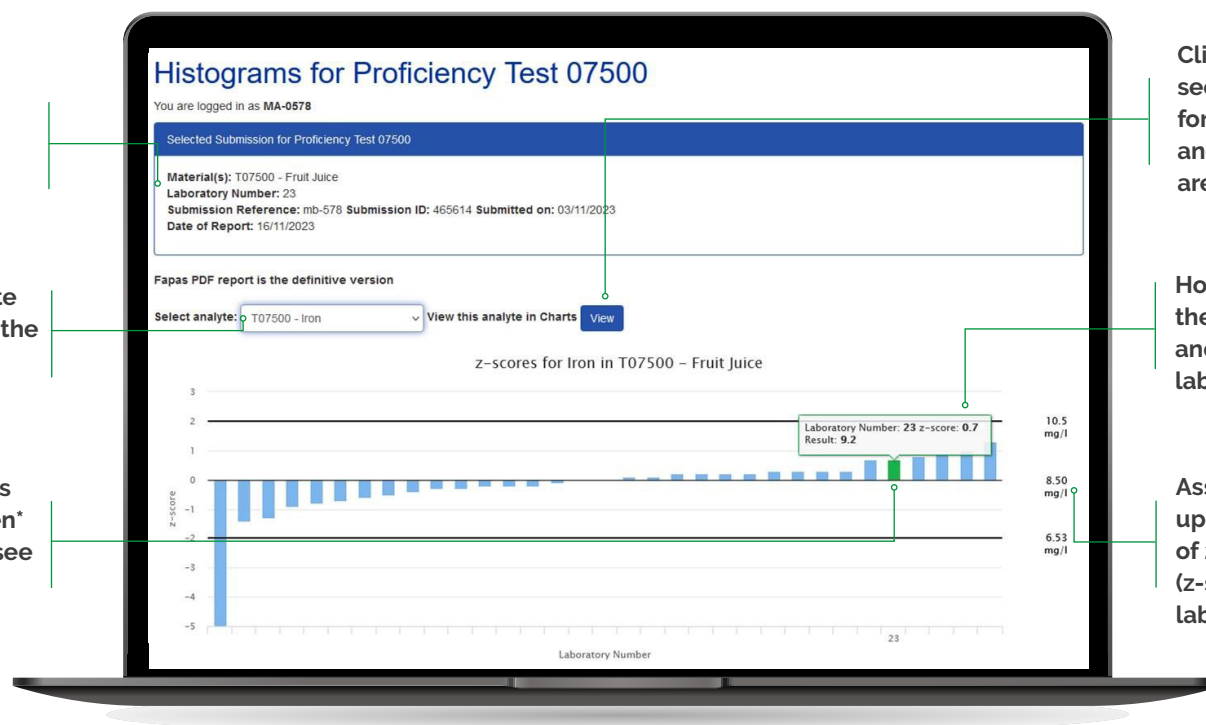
Histograms for Proficiency Test 07500

You are logged in as **MA-0578**

Selected Submission for Proficiency Test 07500

**Material(s):** T07500 - Fruit Juice
**Laboratory Number:** 23
**Submission Reference:** mb-578 **Submission ID:** 465614 **Submitted on:** 03/11/2023
**Date of Report:** 16/11/2023

Fapas PDF report is the definitive version

Select analyte: T07500 - Iron View this analyte in Charts View

z-scores for Iron in T07500 – Fruit Juice

3
2
1
0
-1
-2
-3
-4
-5

z-score

Laboratory Number: **23** z-score: **0.7**
Result: **9.2**

10.5 mg/l
8.50 mg/l
6.53 mg/l

23

Laboratory Number

Cli
se
fo
an
are

Ho
the
an
lab

Ass
up
of
(z-
lab

te
the

s
n*
see